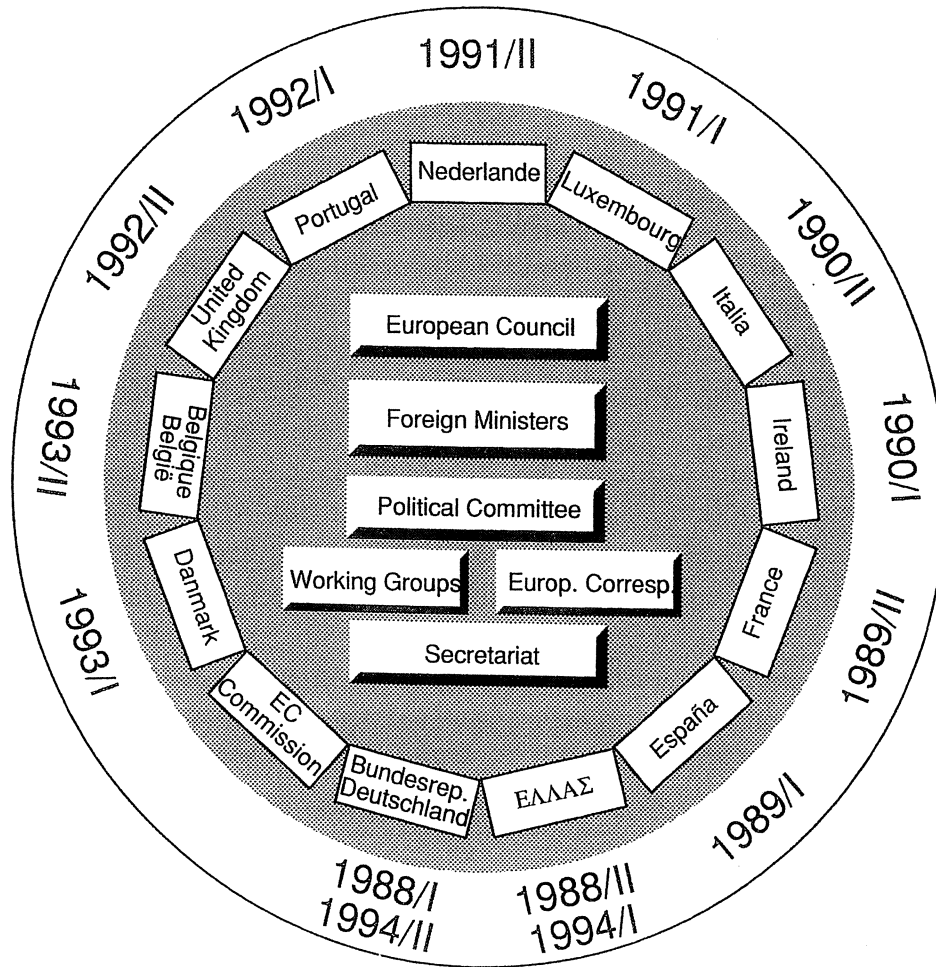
1991/II

1991/I

1990/II

1990/I

1989/II

1989/I

1988/II
1994/I

1988/I
1994/II

1993/I

1993/II

1992/II

1992/I

Nederlande

Luxembourg

Italia

Ireland

France

España

ΕΛΛΑΣ

Bundesrep. Deutschland

EC Commission

Danmark

Belgique België

United Kingdom

Portugal

European Council

Foreign Ministers

Political Committee

Working Groups

Europ. Corresp.

Secretariat